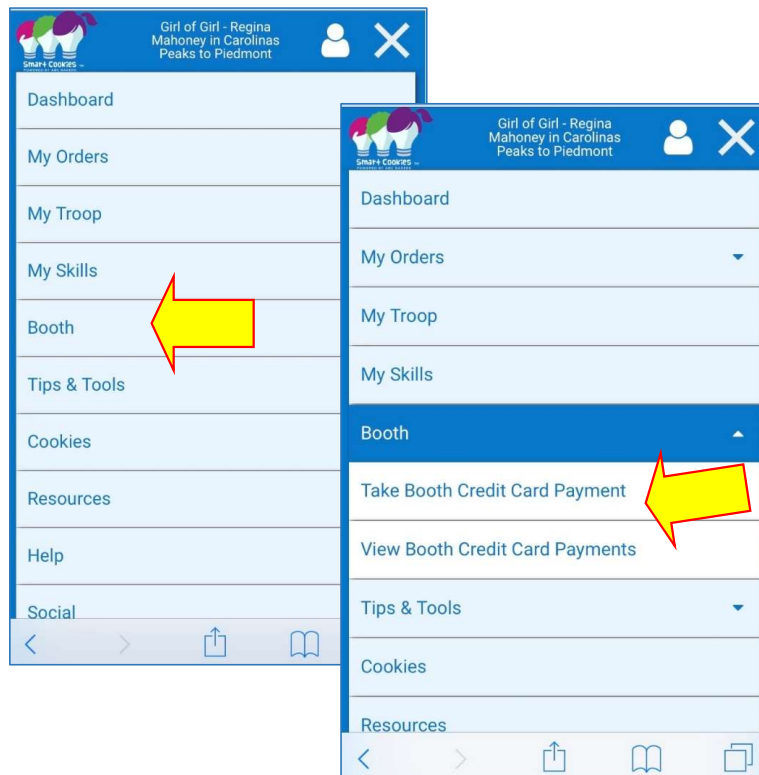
Smart Cookies

Girl of Girl - Regina Mahoney in Carolinas Peaks to Piedmont

Dashboard

My Orders

My Troop

My Skills

Booth

Tips & Tools

Cookies

Resources

Help

Social

Smart Cookies

Girl of Girl - Regina Mahoney in Carolinas Peaks to Piedmont

Dashboard

My Orders

My Troop

My Skills

Booth

Take Booth Credit Card Payment

View Booth Credit Card Payments

Tips & Tools

Cookies

Resources